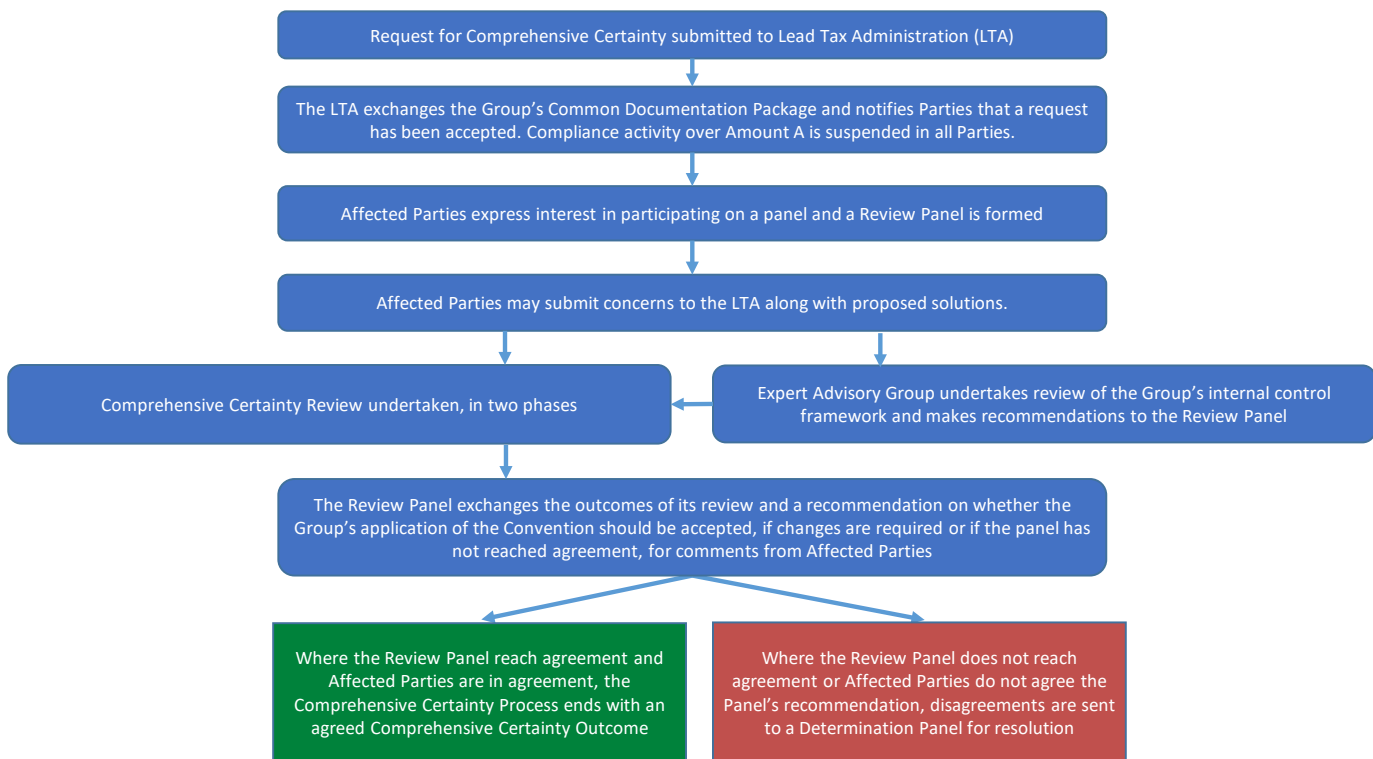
Request for Comprehensive Certainty submitted to Lead Tax Administration (LTA)

The LTA exchanges the Group's Common Documentation Package and notifies Parties that a request has been accepted. Compliance activity over Amount A is suspended in all Parties.

Affected Parties express interest in participating on a panel and a Review Panel is formed

Affected Parties may submit concerns to the LTA along with proposed solutions.

Comprehensive Certainty Review undertaken, in two phases

Expert Advisory Group undertakes review of the Group's internal control framework and makes recommendations to the Review Panel

The Review Panel exchanges the outcomes of its review and a recommendation on whether the Group's application of the Convention should be accepted, if changes are required or if the panel has not reached agreement, for comments from Affected Parties

Where the Review Panel reach agreement and Affected Parties are in agreement, the Comprehensive Certainty Process ends with an agreed Comprehensive Certainty Outcome

Where the Review Panel does not reach agreement or Affected Parties do not agree the Panel's recommendation, disagreements are sent to a Determination Panel for resolution